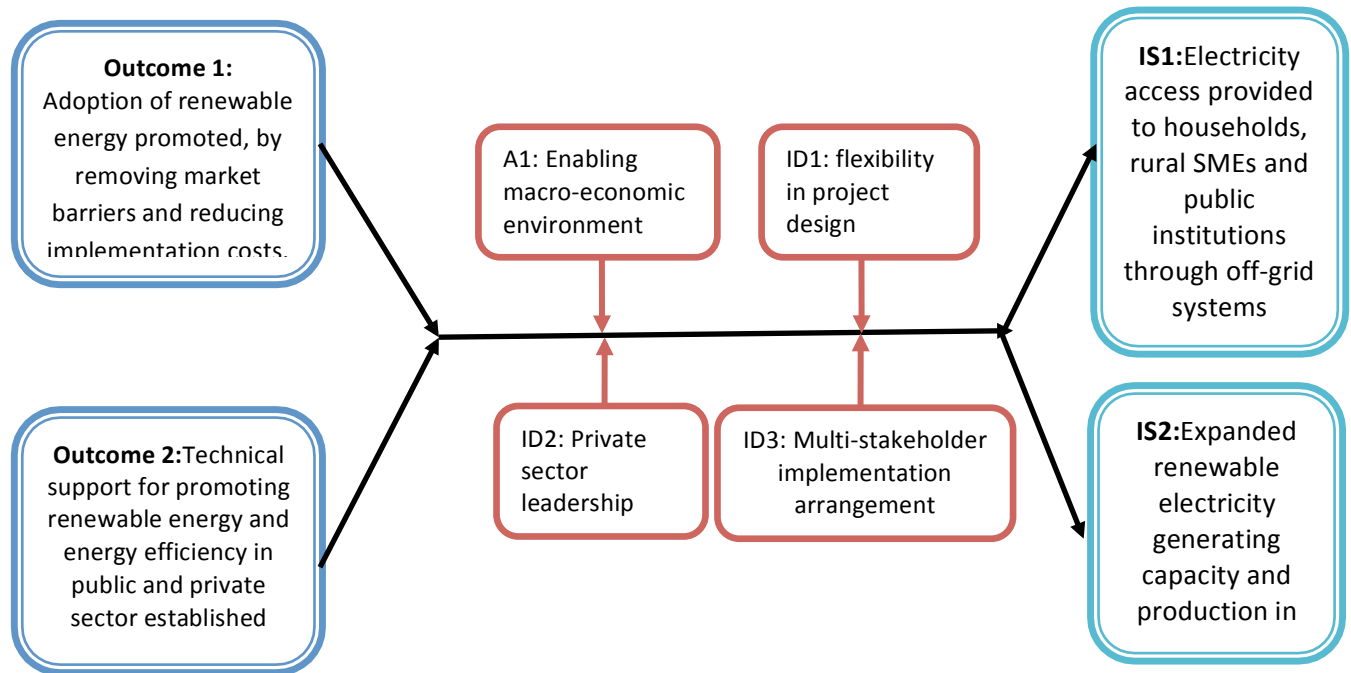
**Outcome 1:** Adoption of renewable energy promoted, by removing market barriers and reducing implementation costs.

**Outcome 2:**Technical support for promoting renewable energy and energy efficiency in public and private sector established

A1: Enabling macro-economic environment

ID1: flexibility in project design

ID2: Private sector leadership

ID3: Multi-stakeholder implementation arrangement

**IS1:**Electricity access provided to households, rural SMEs and public institutions through off-grid systems

**IS2:**Expanded renewable electricity generating capacity and production in